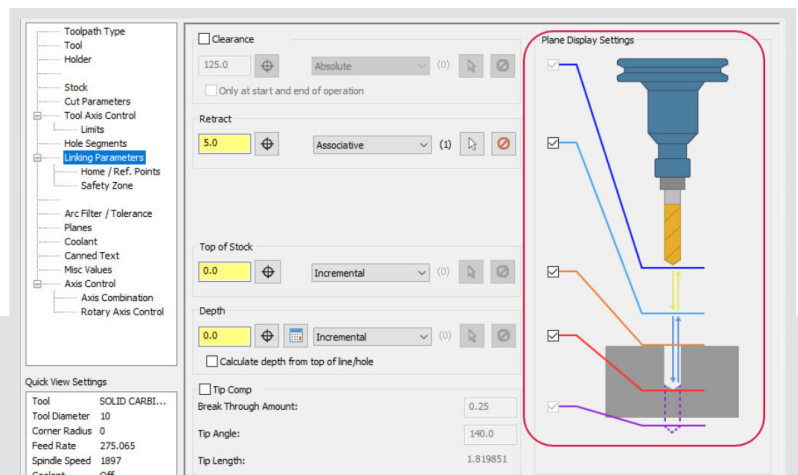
Toolpath Type
Tool
Holder
Stock
Cut Parameters
Tool Axis Control
Limits
Hole Segments
Linking Parameters
Home / Ref. Points
Safety Zone
Arc Filter / Tolerance
Planes
Coolant
Canned Text
Misc Values
Axis Control
Axis Combination
Rotary Axis Control

Quick View Settings

| | |
|---|---|
| Tool | SOLID CARBI... |
| Tool Diameter | 10 |
| Corner Radius | 0 |
| Feed Rate | 275.065 |
| Spindle Speed | 1897 |
| Coolant | Off |

Clearance
125.0
Absolute
(0)
Only at start and end of operation

Retract
5.0
Associative
(1)

Top of Stock
0.0
Incremental
(0)

Depth
0.0
Incremental
(0)
Calculate depth from top of line/hole

Tip Comp
Break Through Amount: 0.25
Tip Angle: 140.0
Tip Length: 1.819851

Plane Display Settings